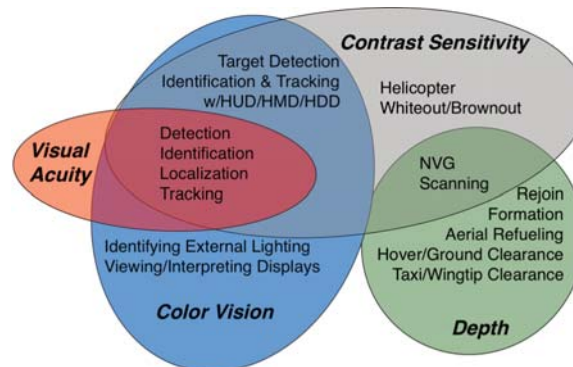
Contrast Sensitivity

Target Detection
Identification & Tracking
w/HUD/HMD/HDD

Helicopter
Whiteout/Brownout

Visual Acuity

Detection
Identification
Localization
Tracking

NVG
Scanning

Rejoin
Formation
Aerial Refueling
Hover/Ground Clearance
Taxi/Wingtip Clearance

Identifying External Lighting
Viewing/Interpreting Displays

Color Vision

Depth